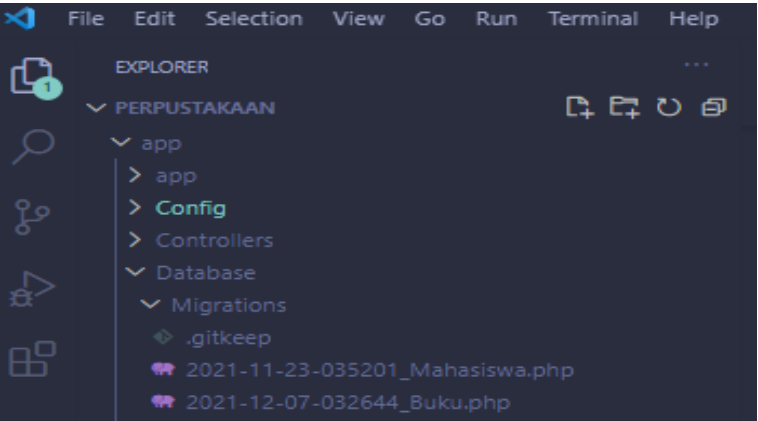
File Edit Selection View Go Run Terminal Help

1

EXPLORER

...

PERPUSTAKAAN

app

app

Config

Controllers

Database

Migrations

.gitkeep

2021-11-23-035201_Mahasiswa.php

2021-12-07-032644_Buku.php